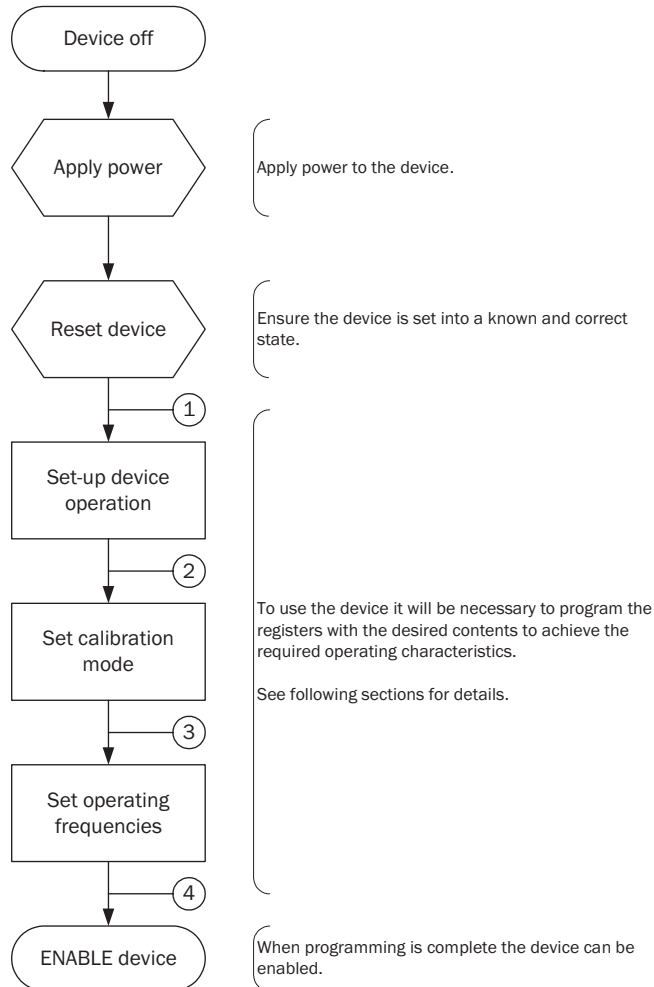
Device off

Apply power

Apply power to the device.

Reset device

Ensure the device is set into a known and correct state.

1

Set-up device operation

2

Set calibration mode

To use the device it will be necessary to program the registers with the desired contents to achieve the required operating characteristics.

See following sections for details.

3

Set operating frequencies

4

ENABLE device

When programming is complete the device can be enabled.